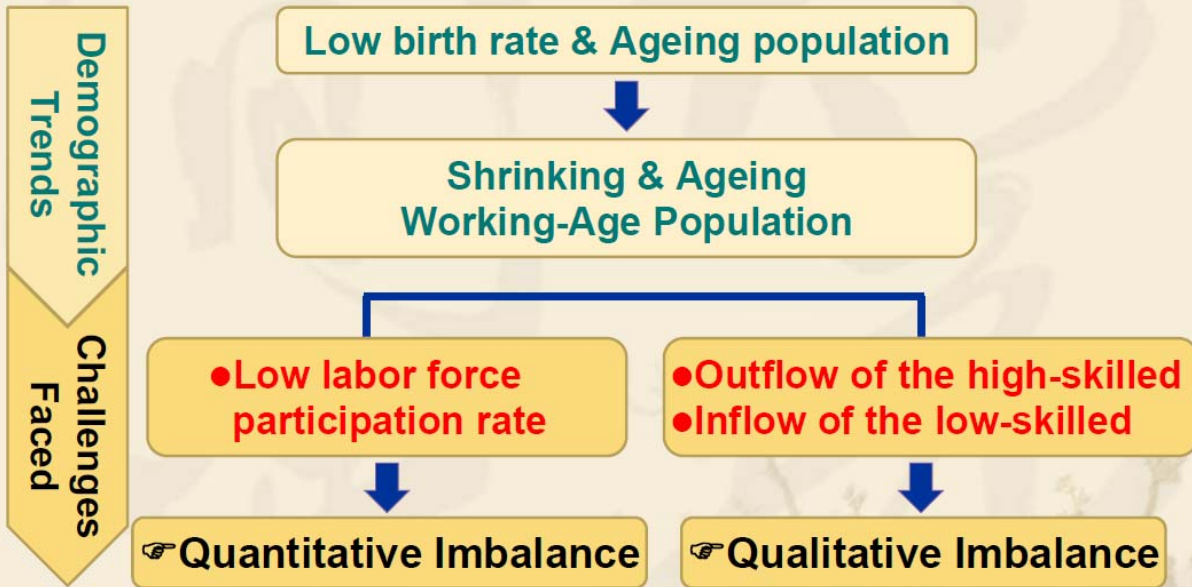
Demographic Trends

Low birth rate & Ageing population

Shrinking & Ageing Working-Age Population

Challenges Faced

●Low labor force participation rate

●Outflow of the high-skilled
●Inflow of the low-skilled

☞Quantitative Imbalance

☞Qualitative Imbalance